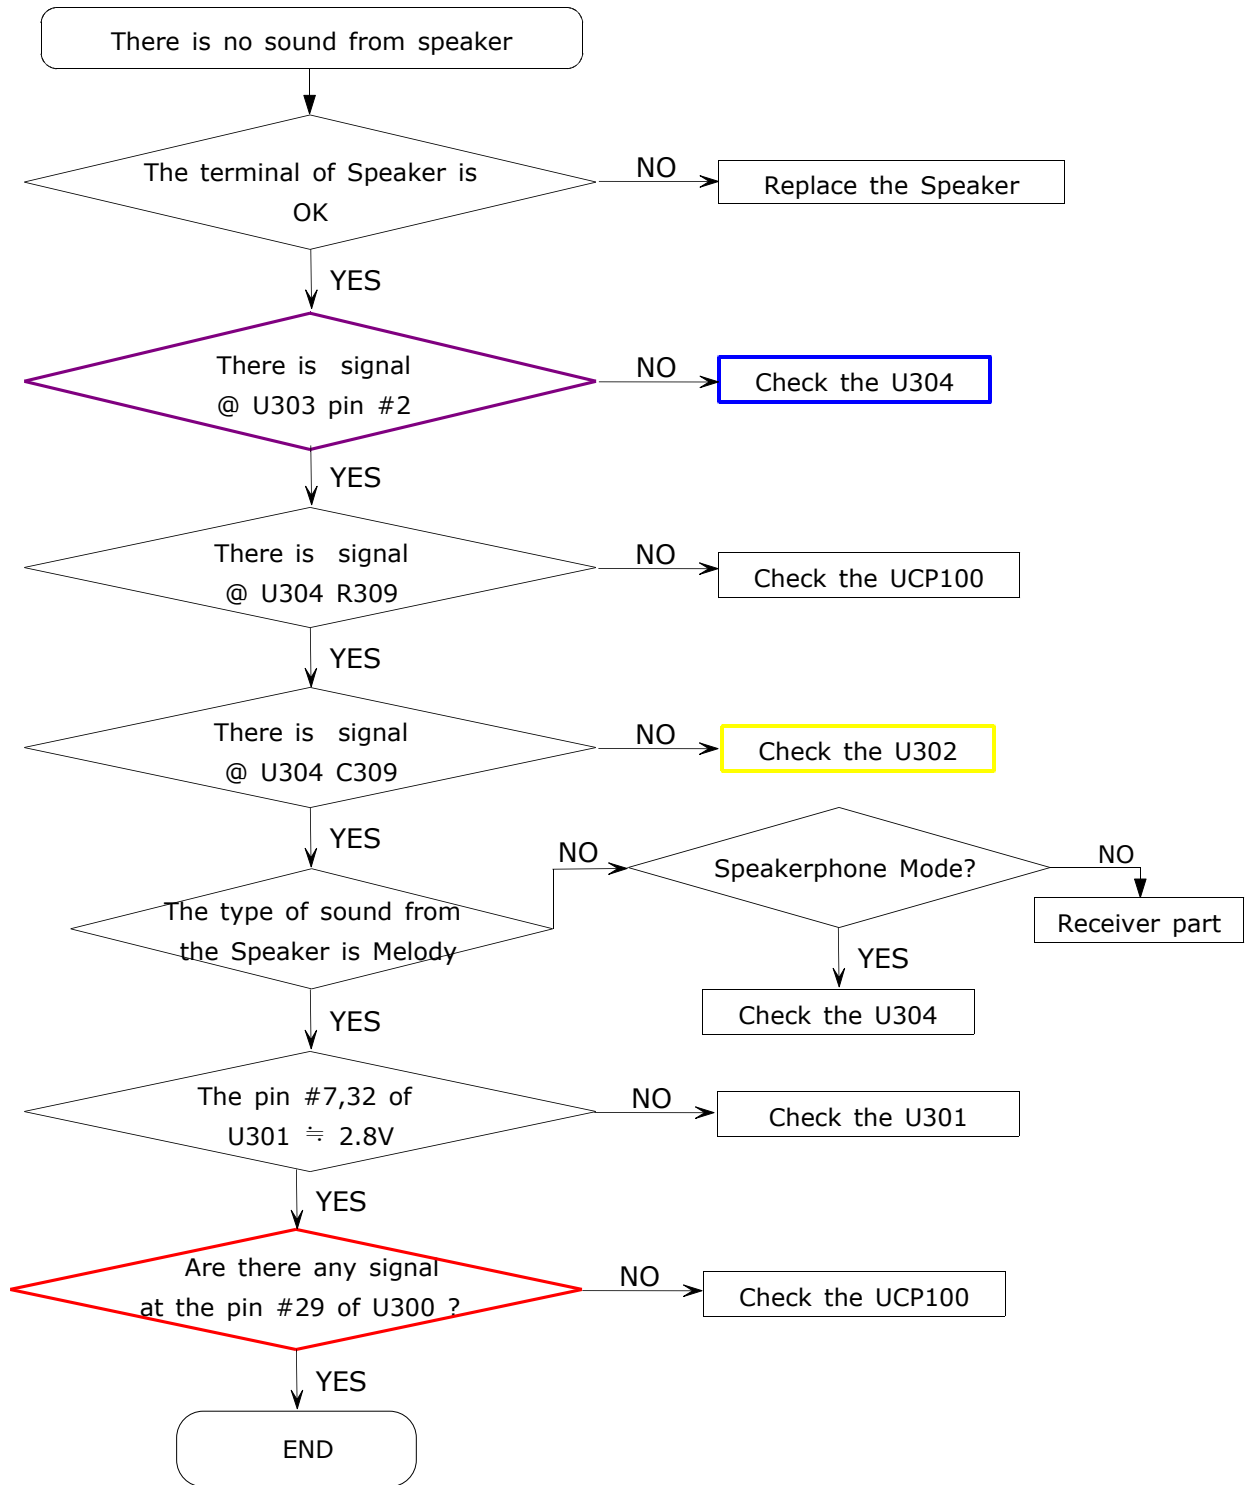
There is no sound from speaker

The terminal of Speaker is OK

NO

Replace the Speaker

YES

There is signal @ U303 pin #2

NO

Check the U304

YES

There is signal @ U304 R309

NO

Check the UCP100

YES

There is signal @ U304 C309

NO

Check the U302

YES

The type of sound from the Speaker is Melody

NO

Speakerphone Mode?

NO

Receiver part

YES

Check the U304

YES

The pin #7,32 of U301 ≒ 2.8V

NO

Check the U301

YES

Are there any signal at the pin #29 of U300 ?

NO

Check the UCP100

YES

END